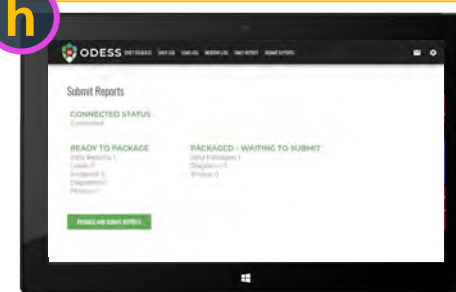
h

ODESS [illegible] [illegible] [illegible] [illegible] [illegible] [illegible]

Submit Reports

CONNECTED STATUS
Connected

READY TO PACKAGE
Daily Reports: 1
Logs: 0
Incidents: 0
Dispatches: 0
Photos: 1

PACKAGED - WAITING TO SUBMIT
Daily Packages: 1
Dispatches: 0
Photos: 0

PACKAGE AND SUBMIT REPORTS